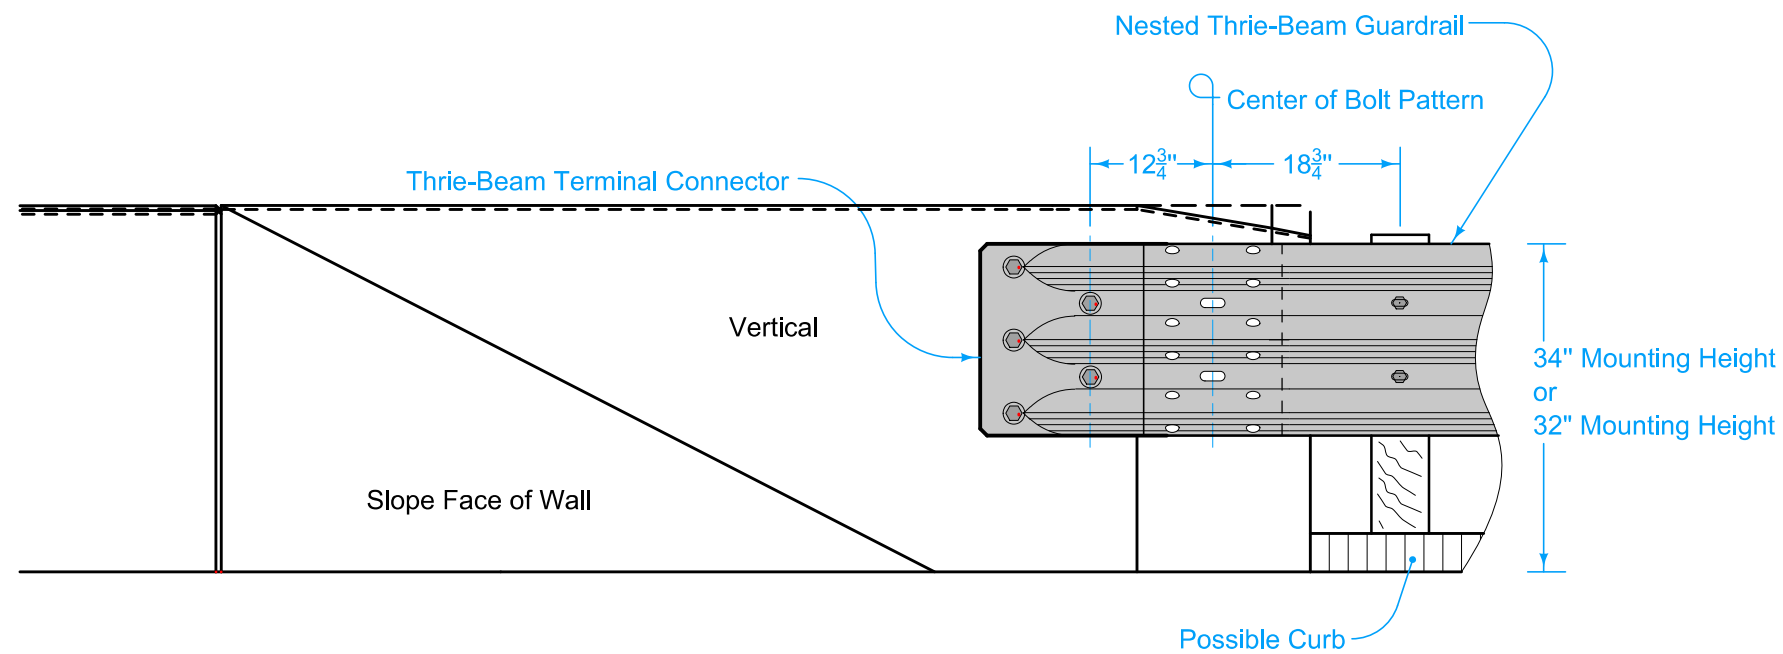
Nested Thrie-Beam Guardrail

Center of Bolt Pattern

$12\frac{3}{4}$"

$18\frac{3}{4}$"

Thrie-Beam Terminal Connector

Vertical

34" Mounting Height
or
32" Mounting Height

Slope Face of Wall

Possible Curb